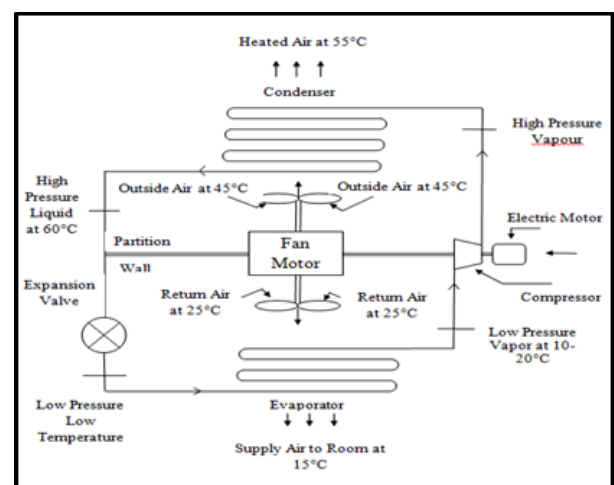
Heated Air at 55°C

Condenser

High Pressure Vapour

High Pressure Liquid at 60°C

Outside Air at 45°C

Outside Air at 45°C

Electric Motor

Partition

Fan Motor

Wall

Expansion Valve

Return Air at 25°C

Return Air at 25°C

Compressor

Low Pressure Vapor at 10-20°C

Low Pressure Low Temperature

Evaporator

Supply Air to Room at 15°C